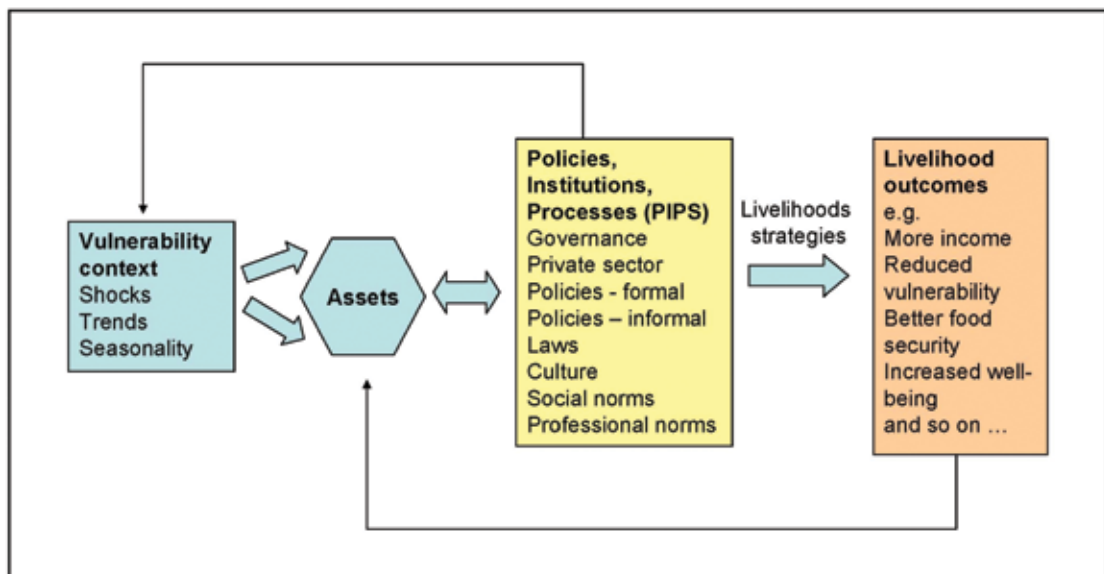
Vulnerability context
Shocks
Trends
Seasonality

Assets

Policies, Institutions, Processes (PIPS)
Governance
Private sector
Policies - formal
Policies – informal
Laws
Culture
Social norms
Professional norms

Livelihoods strategies

Livelihood outcomes
e.g.
More income
Reduced vulnerability
Better food security
Increased well-being
and so on …